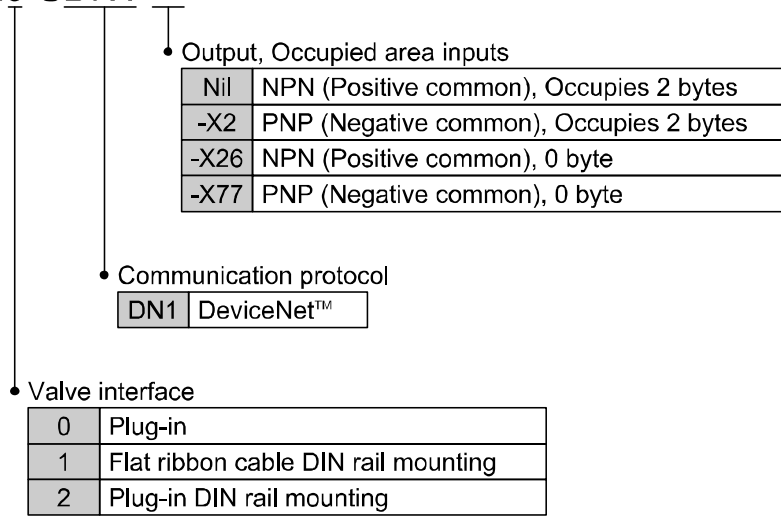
Output, Occupied area inputs

| Nil | NPN (Positive common), Occupies 2 bytes |
|---|---|
| -X2 | PNP (Negative common), Occupies 2 bytes |
| -X26 | NPN (Positive common), 0 byte |
| -X77 | PNP (Negative common), 0 byte |

Communication protocol

| DN1 | DeviceNet™ |
|---|---|

Valve interface

| 0 | Plug-in |
|---|---|
| 1 | Flat ribbon cable DIN rail mounting |
| 2 | Plug-in DIN rail mounting |